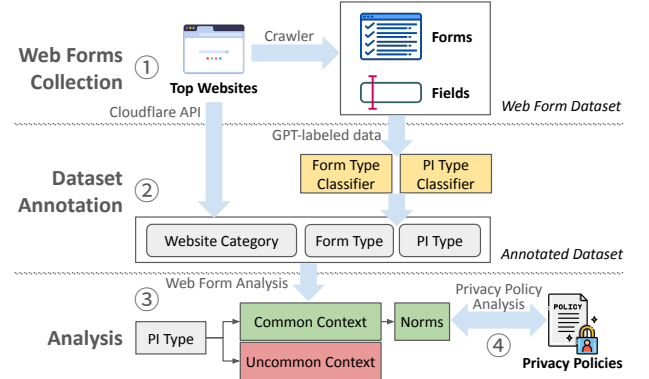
Web Forms Collection ①

Top Websites

Crawler

Forms

Fields

Web Form Dataset

Cloudflare API

GPT-labeled data

Dataset Annotation ②

Form Type Classifier

PI Type Classifier

Website Category

Form Type

PI Type

Annotated Dataset

Web Form Analysis

③

Analysis

PI Type

Common Context

Uncommon Context

Norms

Privacy Policy Analysis

④

POLICY

Privacy Policies